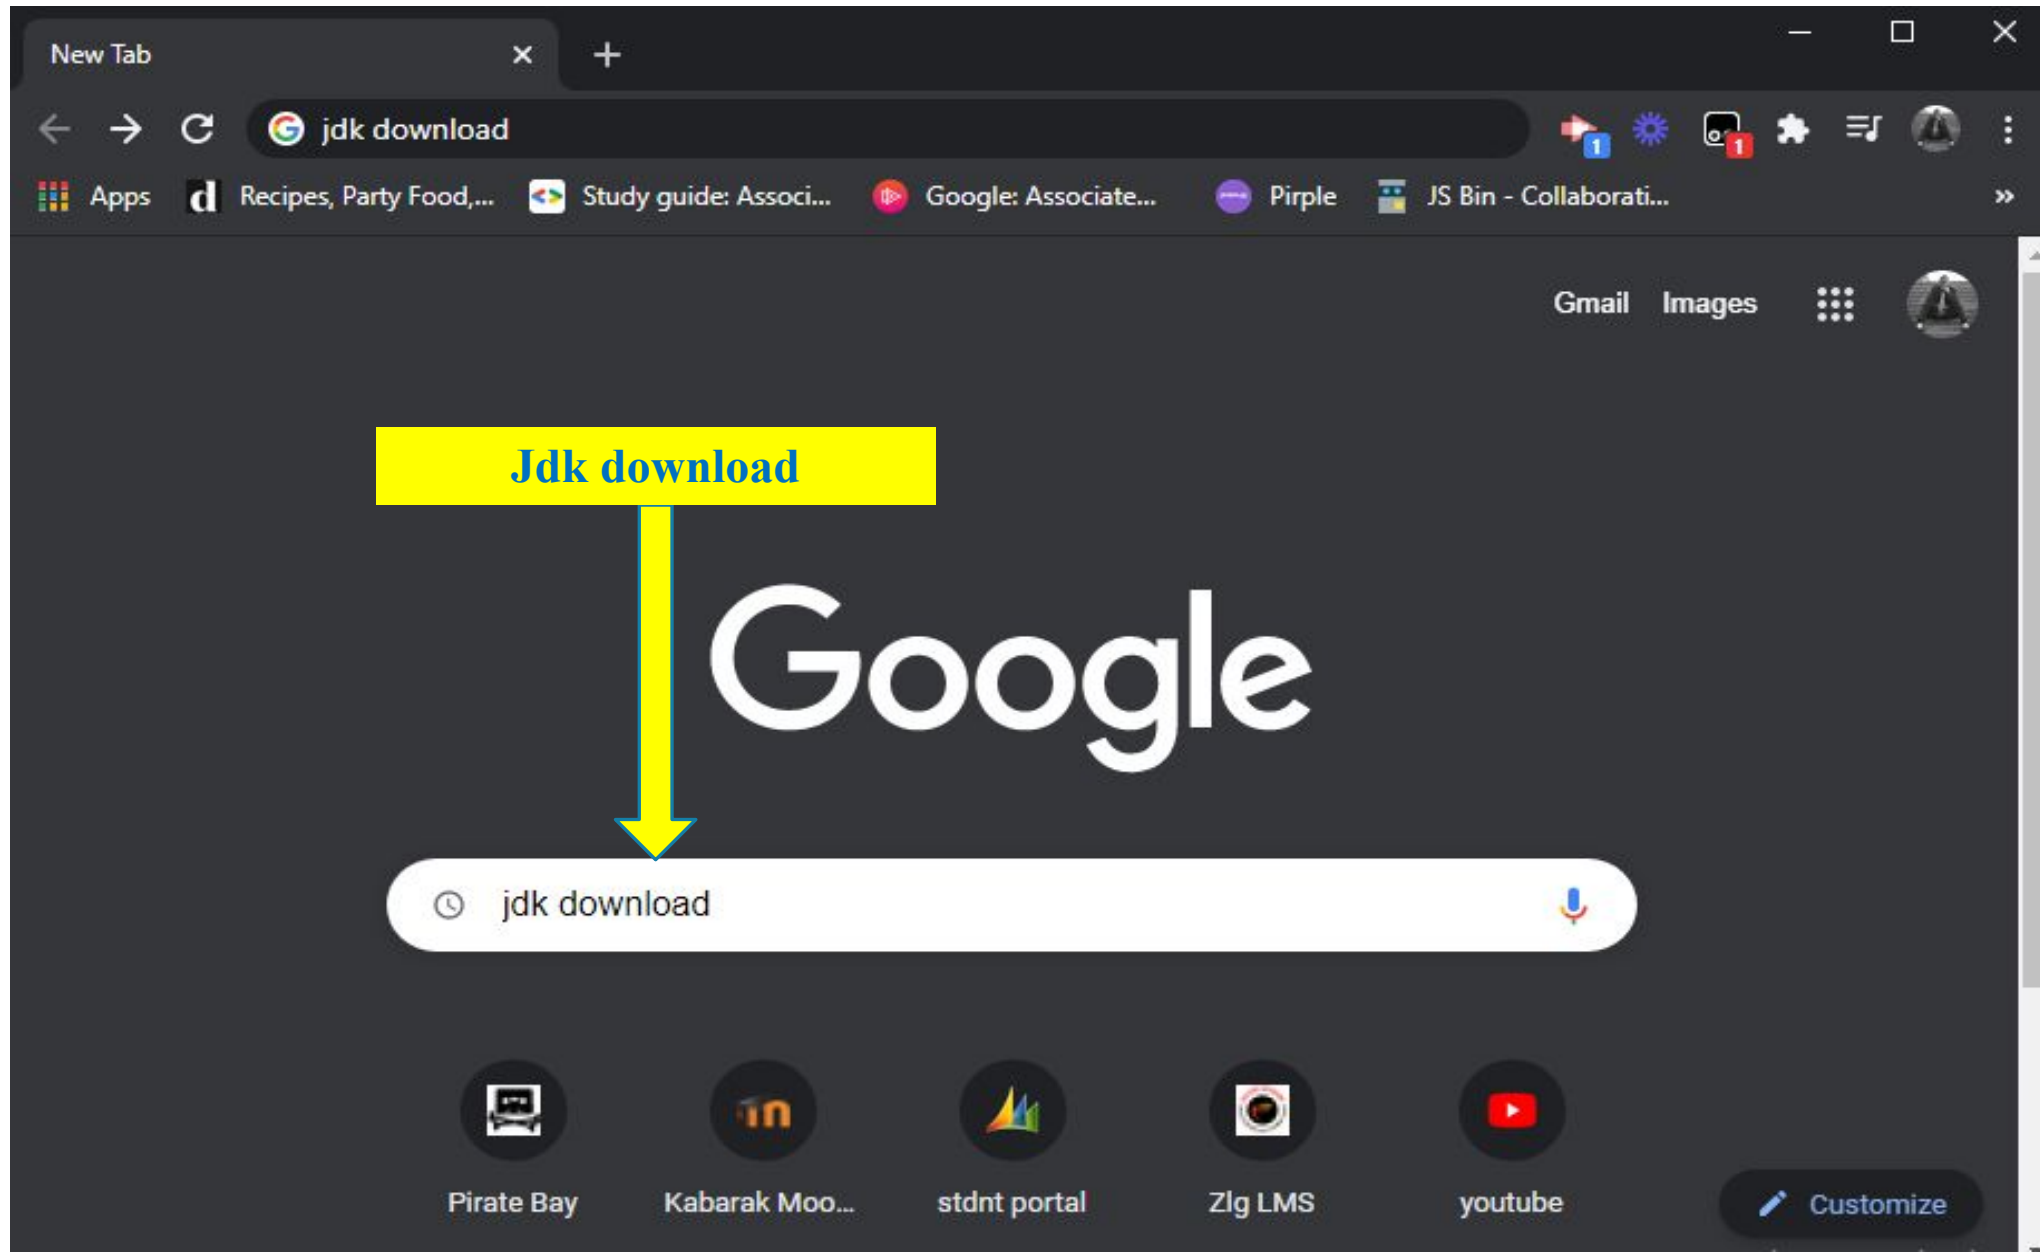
New Tab

jdk download

Apps Recipes, Party Food,... Study guide: Associ... Google: Associate... Pirple JS Bin - Collaborati...

Gmail Images

Jdk download

Google

jdk download

Pirate Bay Kabarak Moo... stdnt portal Zlg LMS youtube

Customize